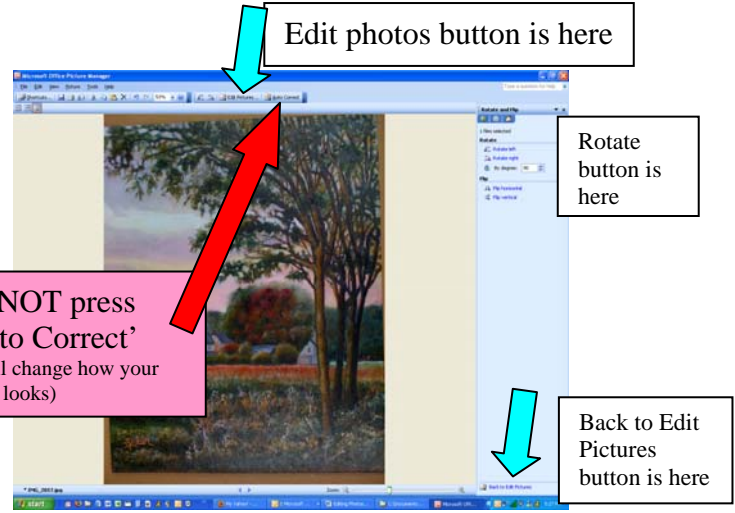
Edit photos button is here

Microsoft Office Picture Manager

File Edit View Picture Tools Help

Edit Pictures... Auto Correct

Rotate and Flip

Rotate

Rotate left

Rotate right

By degrees

Flip

Flip horizontal

Flip vertical

Rotate button is here

NOT press to Correct'

l change how your looks)

Back to Edit Pictures button is here

Back to Edit Pictures

IMG_2003.jpg

Zoom:

start